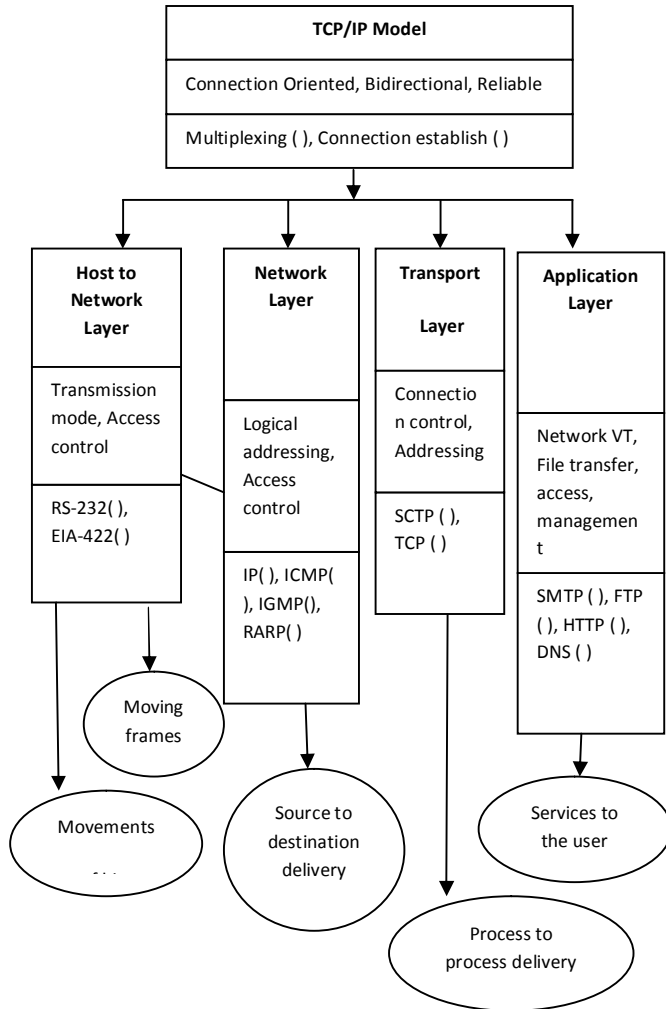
TCP/IP Model

Connection Oriented, Bidirectional, Reliable

Multiplexing ( ), Connection establish ( )

Host to Network Layer

Transmission mode, Access control

RS-232( ), EIA-422( )

Network Layer

Logical addressing, Access control

IP( ), ICMP( ), IGMP(), RARP( )

Transport Layer

Connection control, Addressing

SCTP ( ), TCP ( )

Application Layer

Network VT, File transfer, access, management

SMTP ( ), FTP ( ), HTTP ( ), DNS ( )

Moving frames

Movements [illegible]

Source to destination delivery

Services to the user

Process to process delivery